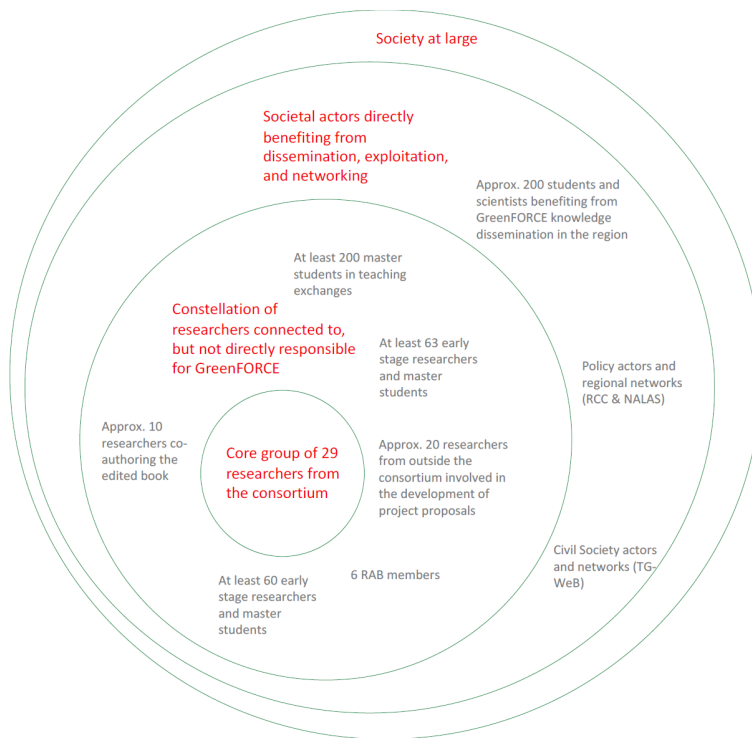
Society at large

Societal actors directly benefiting from dissemination, exploitation, and networking

Approx. 200 students and scientists benefiting from GreenFORCE knowledge dissemination in the region

At least 200 master students in teaching exchanges

Constellation of researchers connected to, but not directly responsible for GreenFORCE

At least 63 early stage researchers and master students

Policy actors and regional networks (RCC & NALAS)

Approx. 10 researchers co-authoring the edited book

Core group of 29 researchers from the consortium

Approx. 20 researchers from outside the consortium involved in the development of project proposals

Civil Society actors and networks (TG-WeB)

At least 60 early stage researchers and master students

6 RAB members